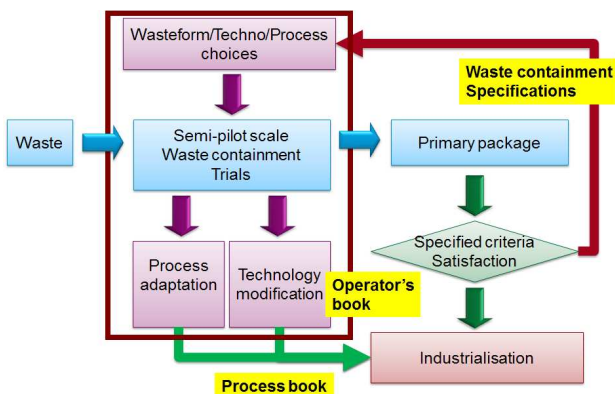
Wasteform/Techno/Process choices

Waste containment Specifications

Waste

Semi-pilot scale Waste containment Trials

Primary package

Specified criteria Satisfaction

Process adaptation

Technology modification

Operator's book

Industrialisation

Process book